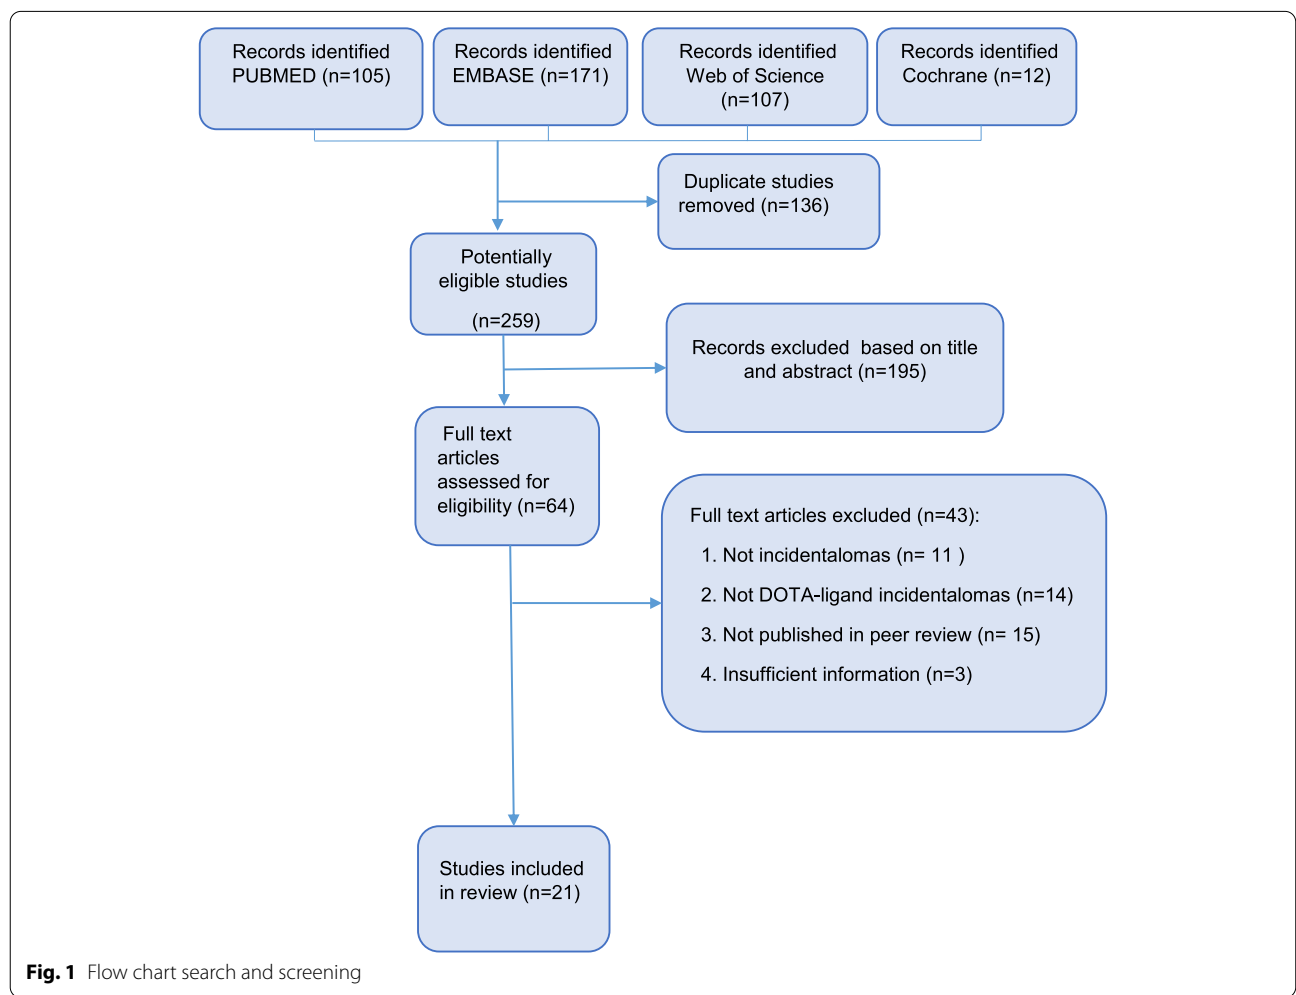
Records identified PUBMED (n=105)

Records identified EMBASE (n=171)

Records identified Web of Science (n=107)

Records identified Cochrane (n=12)

Duplicate studies removed (n=136)

Potentially eligible studies

(n=259)

Records excluded based on title and abstract (n=195)

Full text articles assessed for eligibility (n=64)

Full text articles excluded (n=43):

1. Not incidentalomas (n= 11 )

2. Not DOTA-ligand incidentalomas (n=14)

3. Not published in peer review (n= 15)

4. Insufficient information (n=3)

Studies included in review (n=21)

Fig. 1 Flow chart search and screening